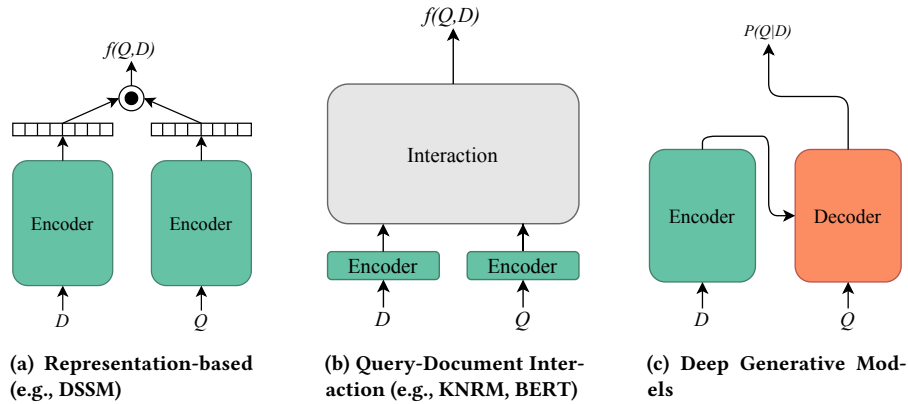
$f(Q,D)$

Encoder

Encoder

$D$

$Q$

(a) Representation-based (e.g., DSSM)

$f(Q,D)$

Interaction

Encoder

Encoder

$D$

$Q$

(b) Query-Document Interaction (e.g., KNRM, BERT)

$P(Q|D)$

Encoder

Decoder

$D$

$Q$

(c) Deep Generative Models